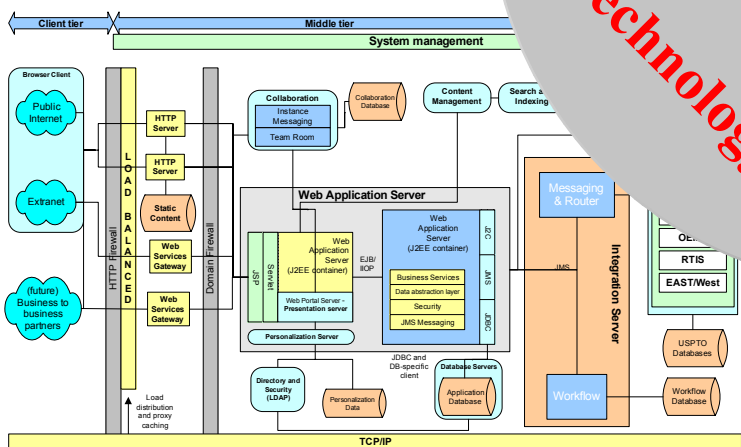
Client tier
Middle tier
System management
echnolog

Browser Client
Public Internet
Extranet
(future) Business to business partners

HTTP Firewall
LOAD BALANCED
Domain Firewall

HTTP Server
HTTP Server
Static Content
Web Services Gateway
Web Services Gateway

Collaboration
Instance Messaging
Team Room
Collaboration Database

Content Management
Search & Indexing

Web Application Server
JSP
Servlet
Web Application Server (J2EE container)
Web Portal Server - Presentation server
EJB/ IIOP
Web Application Server (J2EE container)
J2C
JMS
JDBC
Business Services
Data abstraction layer
Security
JMS Messaging
Personalization Server

Messaging & Router
JMS
Integration Server
Workflow

OE
RTIS
EAST/West
USPTO Databases
Workflow Database

Directory and Security (LDAP)
Personalization Data
JDBC and DB-specific client
Database Servers
Application Database

Load distribution and proxy caching

TCP/IP